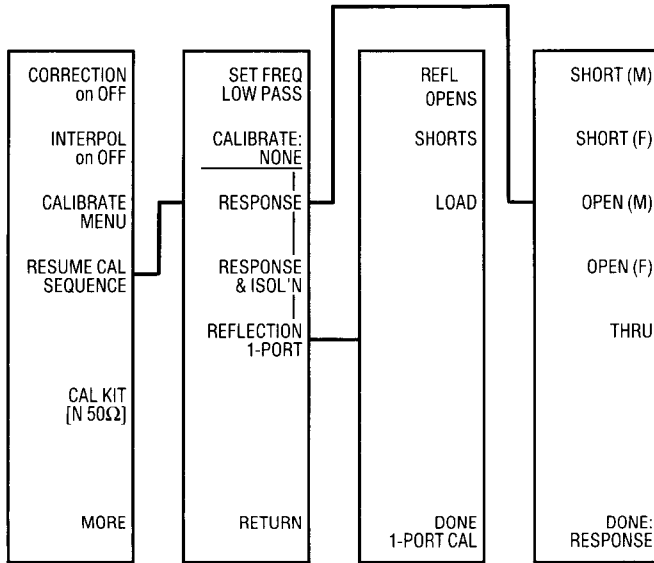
CORRECTION
on OFF

INTERPOL
on OFF

CALIBRATE
MENU

RESUME CAL
SEQUENCE

CAL KIT
[N 50Ω]

MORE

SET FREQ
LOW PASS

CALIBRATE:
NONE

RESPONSE

RESPONSE
& ISOL'N

REFLECTION
1-PORT

RETURN

REFL
OPENS

SHORTS

LOAD

DONE
1-PORT CAL

SHORT (M)

SHORT (F)

OPEN (M)

OPEN (F)

THRU

DONE:
RESPONSE